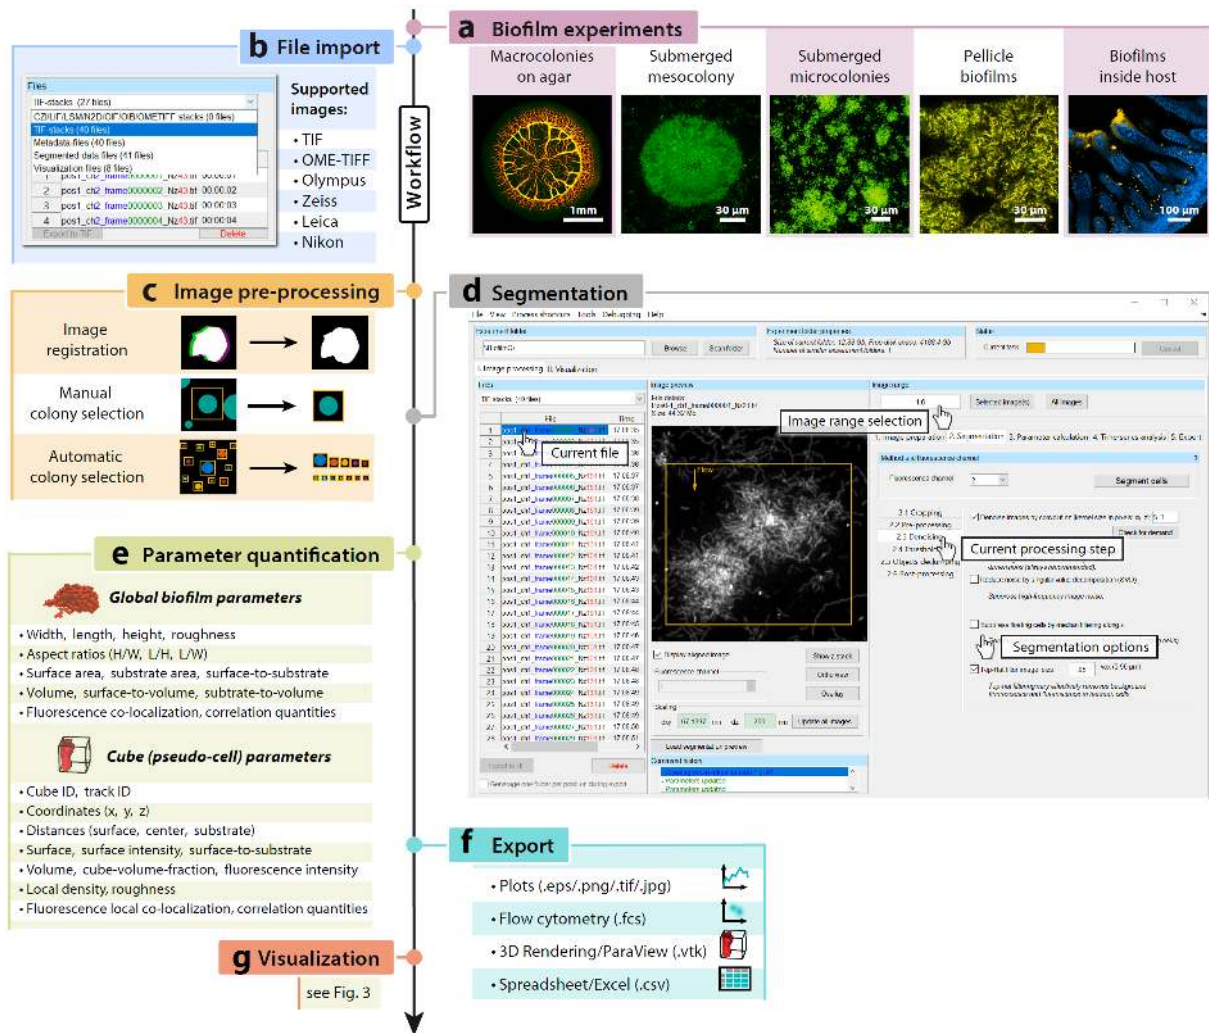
a Biofilm experiments

Macrocolonies on agar | Submerged mesocolony | Submerged microcolonies | Pellicle biofilms | Biofilms inside host

1mm | 30 µm | 30 µm | 30 µm | 100 µm

b File import

Files
TIF-stacks (27 files)
CZI/LIF/LSM/N2D/CIF/OIB/OMETIFF stacks (0 files)
TIF stacks (40 files)
Metadata files (40 files)
Segmented data files (41 files)
Visualization files (0 files)
1 pos1_ch2_frame000001_Nz43.tif 00:00:01
2 pos1_ch2_frame000002_Nz43.tif 00:00:02
3 pos1_ch2_frame000003_Nz43.tif 00:00:03
4 pos1_ch2_frame000004_Nz43.tif 00:00:04
Export to TIF
Delete

Supported images:
• TIF
• OME-TIFF
• Olympus
• Zeiss
• Leica
• Nikon

Workflow

c Image pre-processing

Image registration

Manual colony selection

Automatic colony selection

d Segmentation

Image range selection

Current file

Current processing step

Segmentation options

e Parameter quantification

Global biofilm parameters
• Width, length, height, roughness
• Aspect ratios (H/W, L/H, L/W)
• Surface area, substrate area, surface-to-substrate
• Volume, surface-to-volume, subtrate-to-volume
• Fluorescence co-localization, correlation quantities

Cube (pseudo-cell) parameters
• Cube ID, track ID
• Coordinates (x, y, z)
• Distances (surface, center, substrate)
• Surface, surface intensity, surface-to-substrate
• Volume, cube-volume-fraction, fluorescence intensity
• Local density, roughness
• Fluorescence local co-localization, correlation quantities

f Export

• Plots (.eps/.png/.tif/.jpg)
• Flow cytometry (.fcs)
• 3D Rendering/ParaView (.vtk)
• Spreadsheet/Excel (.csv)

g Visualization

see Fig. 3